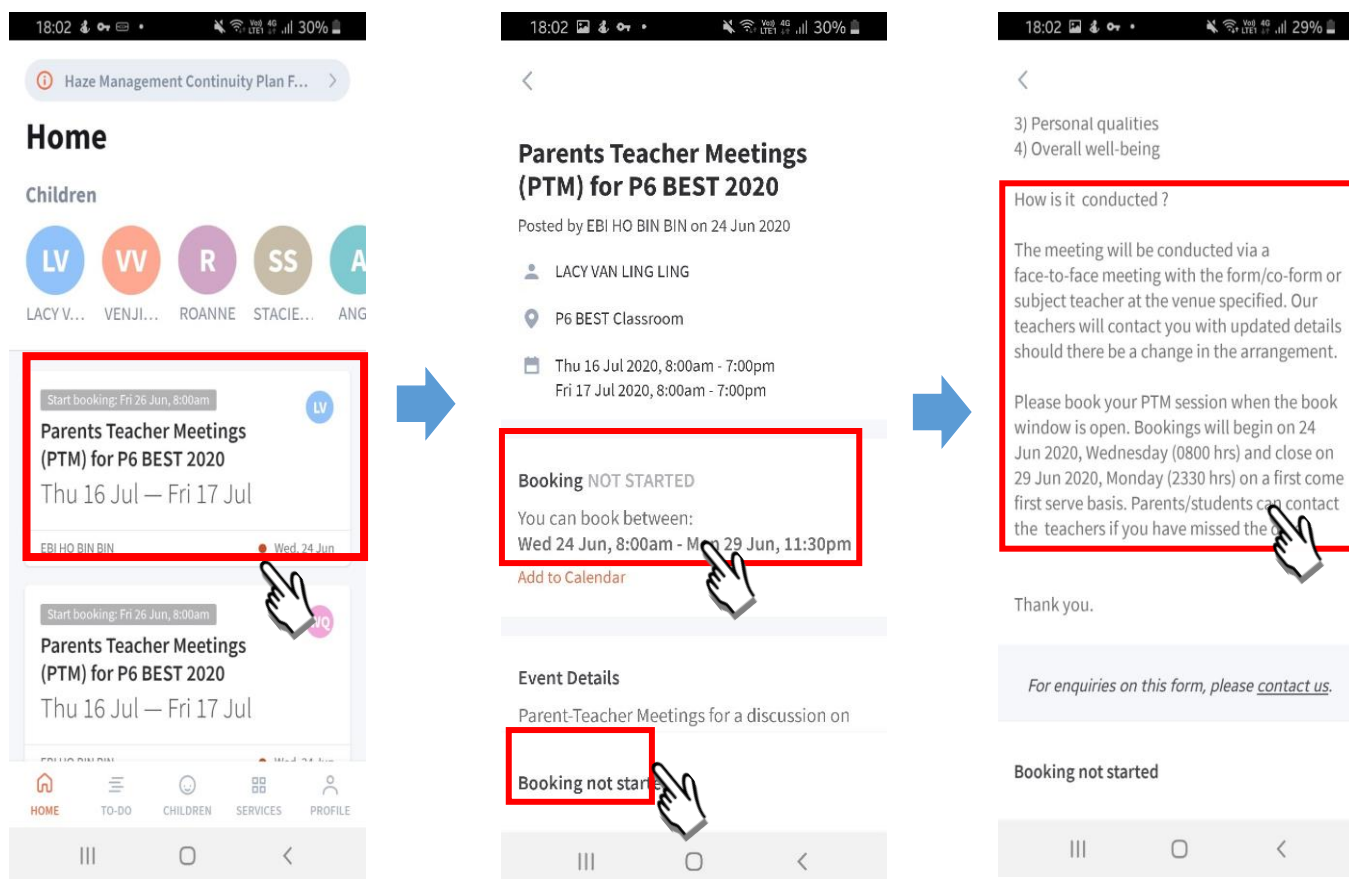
18:02 30%

Haze Management Continuity Plan F...

Home

Children

LV VV R SS A

LACY V... VENJI... ROANNE STACIE... ANG

Start booking: Fri 26 Jun, 8:00am

LV

Parents Teacher Meetings (PTM) for P6 BEST 2020

Thu 16 Jul — Fri 17 Jul

EBI HO BIN BIN Wed, 24 Jun

Start booking: Fri 26 Jun, 8:00am

VQ

Parents Teacher Meetings (PTM) for P6 BEST 2020

Thu 16 Jul — Fri 17 Jul

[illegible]

HOME TO-DO CHILDREN SERVICES PROFILE

18:02 30%

Parents Teacher Meetings (PTM) for P6 BEST 2020

Posted by EBI HO BIN BIN on 24 Jun 2020

LACY VAN LING LING

P6 BEST Classroom

Thu 16 Jul 2020, 8:00am - 7:00pm
Fri 17 Jul 2020, 8:00am - 7:00pm

Booking NOT STARTED

You can book between:
Wed 24 Jun, 8:00am - M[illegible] 29 Jun, 11:30pm

Add to Calendar

Event Details

Parent-Teacher Meetings for a discussion on

Booking not start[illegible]

18:02 29%

3) Personal qualities
4) Overall well-being

How is it conducted ?

The meeting will be conducted via a face-to-face meeting with the form/co-form or subject teacher at the venue specified. Our teachers will contact you with updated details should there be a change in the arrangement.

Please book your PTM session when the book window is open. Bookings will begin on 24 Jun 2020, Wednesday (0800 hrs) and close on 29 Jun 2020, Monday (2330 hrs) on a first come first serve basis. Parents/students can contact the teachers if you have missed the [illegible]

Thank you.

For enquiries on this form, please contact us.

Booking not started